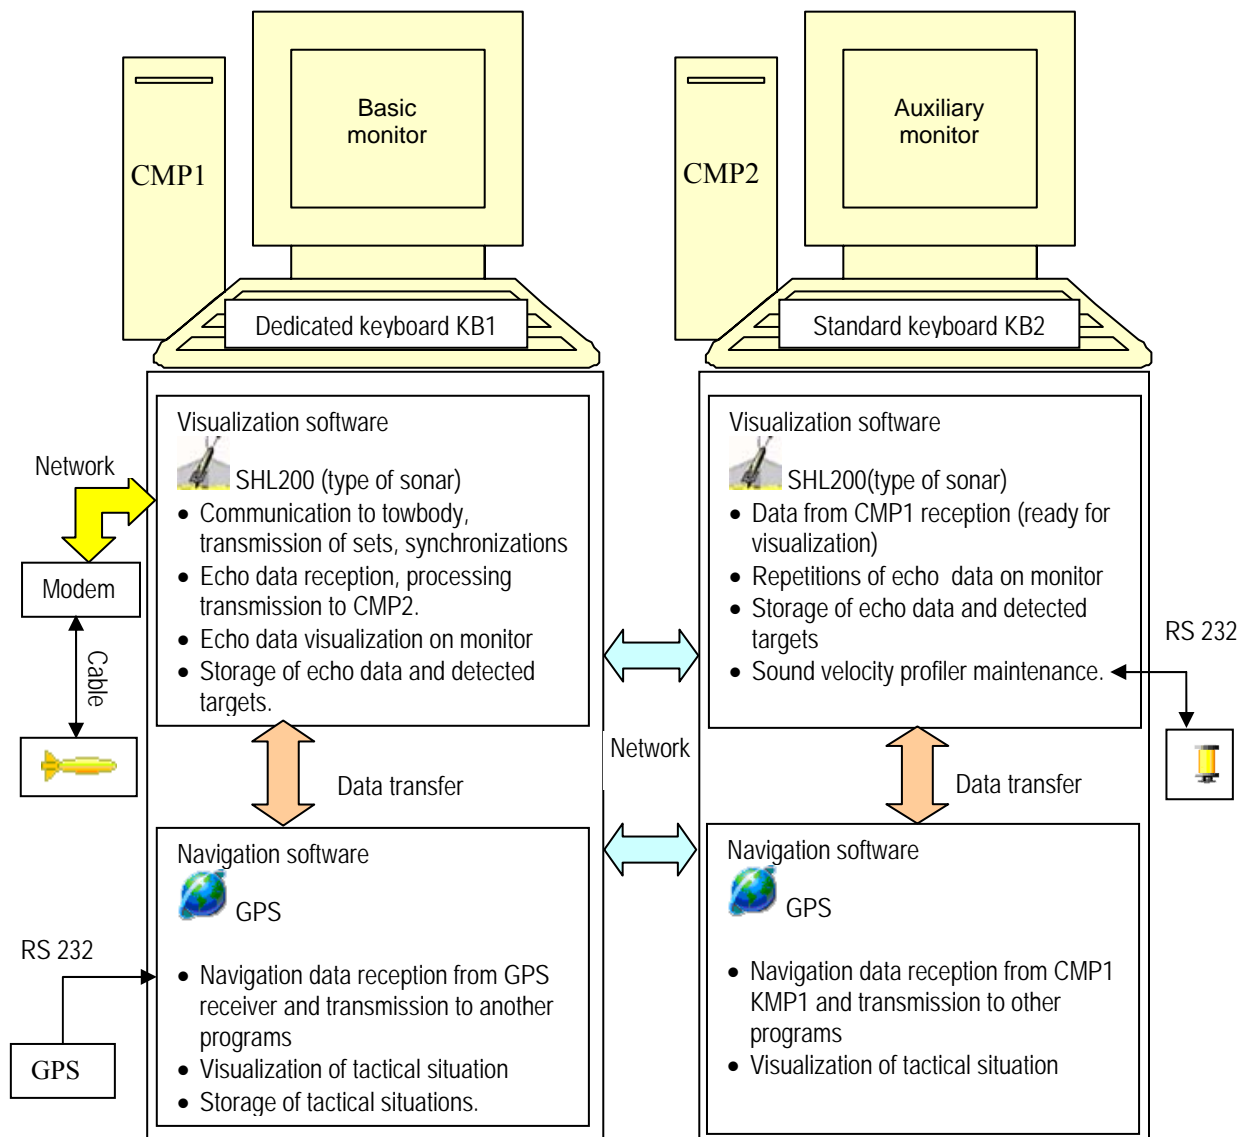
Basic monitor

CMP1

Dedicated keyboard KB1

Auxiliary monitor

CMP2

Standard keyboard KB2

Visualization software

SHL200 (type of sonar)

• Communication to towbody, transmission of sets, synchronizations
• Echo data reception, processing transmission to CMP2.
• Echo data visualization on monitor
• Storage of echo data and detected targets.

Network

Modem

Cable

Data transfer

Navigation software

GPS

RS 232

• Navigation data reception from GPS receiver and transmission to another programs
• Visualization of tactical situation
• Storage of tactical situations.

GPS

Network

Visualization software

SHL200(type of sonar)

• Data from CMP1 reception (ready for visualization)
• Repetitions of echo data on monitor
• Storage of echo data and detected targets
• Sound velocity profiler maintenance.

RS 232

Data transfer

Navigation software

GPS

• Navigation data reception from CMP1 KMP1 and transmission to other programs
• Visualization of tactical situation